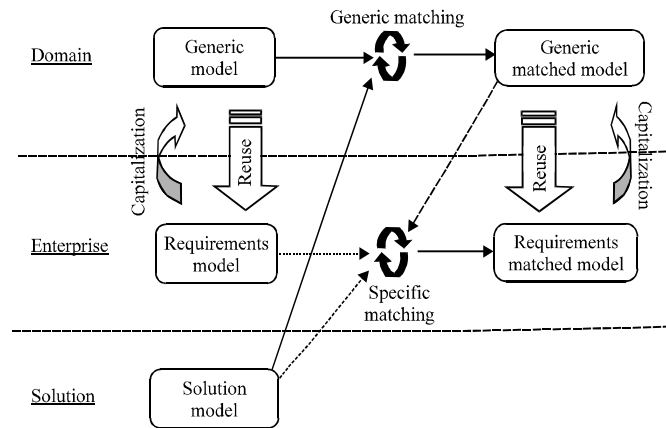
Generic matching

Domain

Generic model

Generic matched model

Capitalization

Reuse

Reuse

Capitalization

Enterprise

Requirements model

Requirements matched model

Specific matching

Solution

Solution model